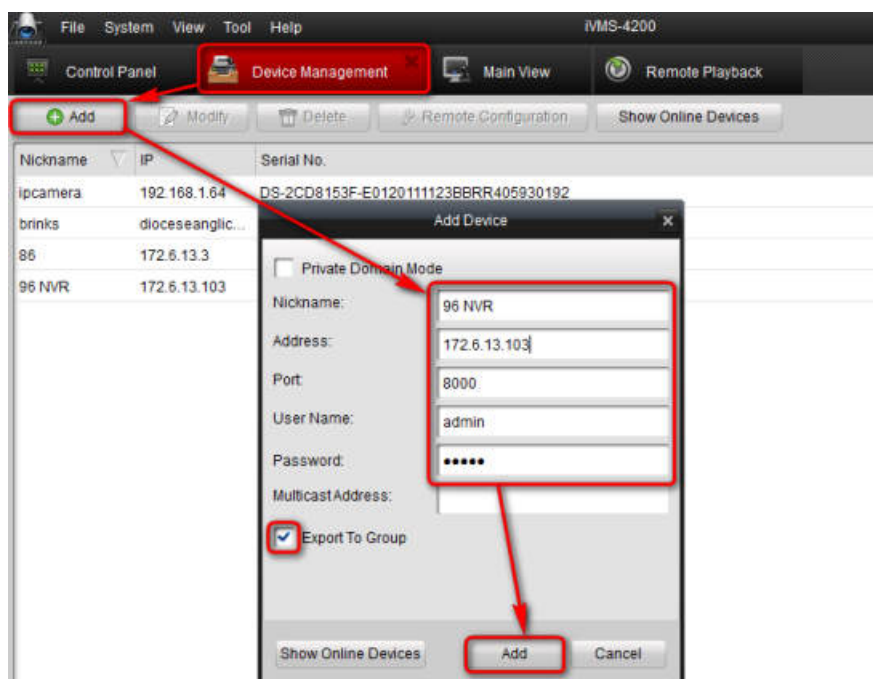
File System View Tool Help

iVMS-4200

Control Panel

Device Management

Main View

Remote Playback

Add

Modify

Delete

Remote Configuration

Show Online Devices

| Nickname | IP | Serial No. |
|---|---|---|
| ipcamera | 192.168.1.64 | DS-2CD8153F-E0120111123BBRR405930192 |
| brinks | dioceseanglic... | |
| 86 | 172.6.13.3 | |
| 96 NVR | 172.6.13.103 | |

Add Device

Private Domain Mode

Nickname: 96 NVR

Address: 172.6.13.103

Port: 8000

User Name: admin

Password: •••••

Multicast Address:

Export To Group

Show Online Devices

Add

Cancel